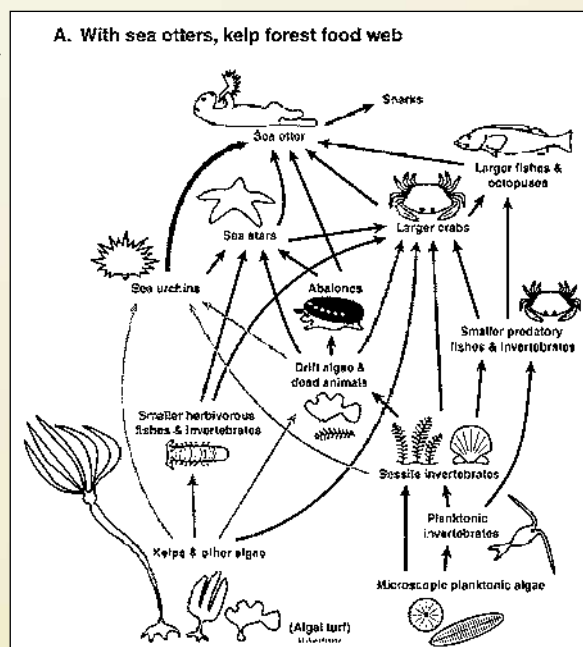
A. With sea otters, kelp forest food web

Sharks

Sea otter

Larger fishes & octopuses

Sea stars

Larger crabs

Sea urchins

Abalones

Smaller predatory fishes & invertebrates

Drift algae & dead animals

Smaller herbivorous fishes & invertebrates

Sessile invertebrates

Planktonic invertebrates

Kelps & other algae

Microscopic planktonic algae

(Algal turf)

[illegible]